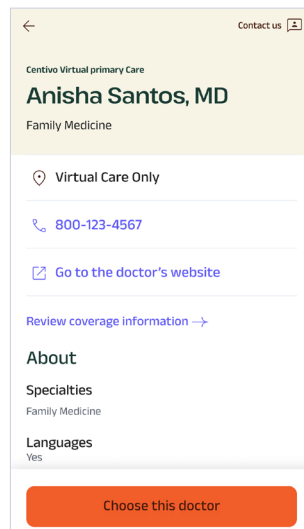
Contact us

Centivo Virtual primary Care

Anisha Santos, MD

Family Medicine

Virtual Care Only

800-123-4567

Go to the doctor's website

Review coverage information

About

Specialties

Family Medicine

Languages

Yes

Choose this doctor